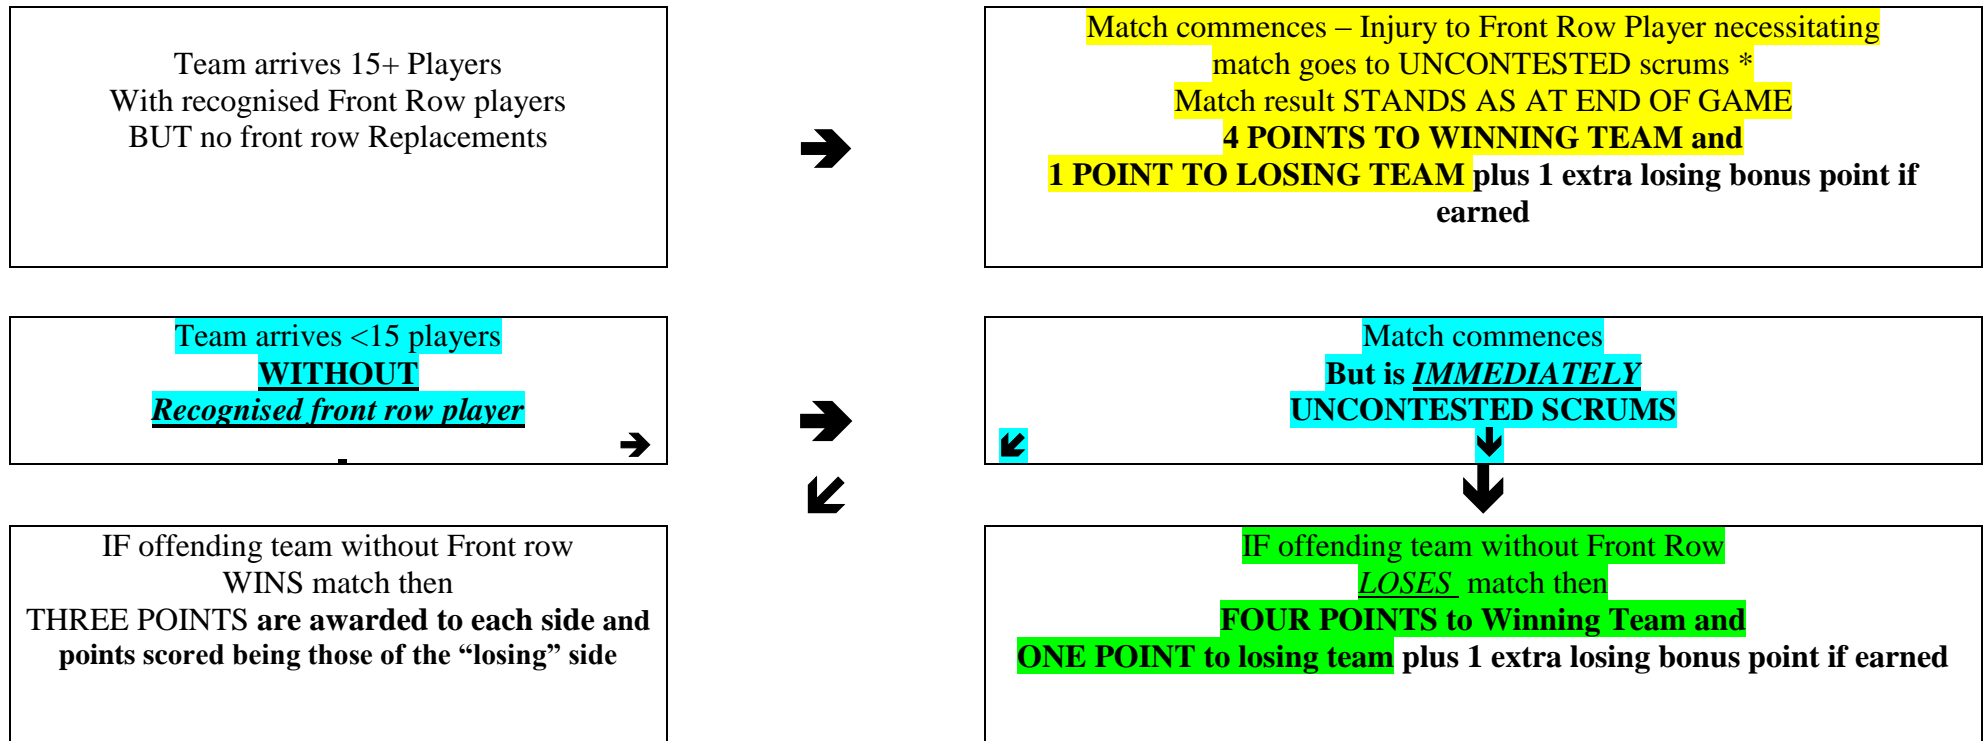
Team arrives 15+ Players
With recognised Front Row players
BUT no front row Replacements

Match commences – Injury to Front Row Player necessitating match goes to UNCONTESTED scrums *
Match result STANDS AS AT END OF GAME
**4 POINTS TO WINNING TEAM and**
**1 POINT TO LOSING TEAM plus 1 extra losing bonus point if earned**

Team arrives <15 players
**WITHOUT**
***Recognised front row player***

Match commences
**But is *IMMEDIATELY***
**UNCONTESTED SCRUMS**

IF offending team without Front row
WINS match then
THREE POINTS **are awarded to each side and points scored being those of the "losing" side**

IF offending team without Front Row
*LOSES* match then
**FOUR POINTS to Winning Team and**
**ONE POINT to losing team plus 1 extra losing bonus point if earned**